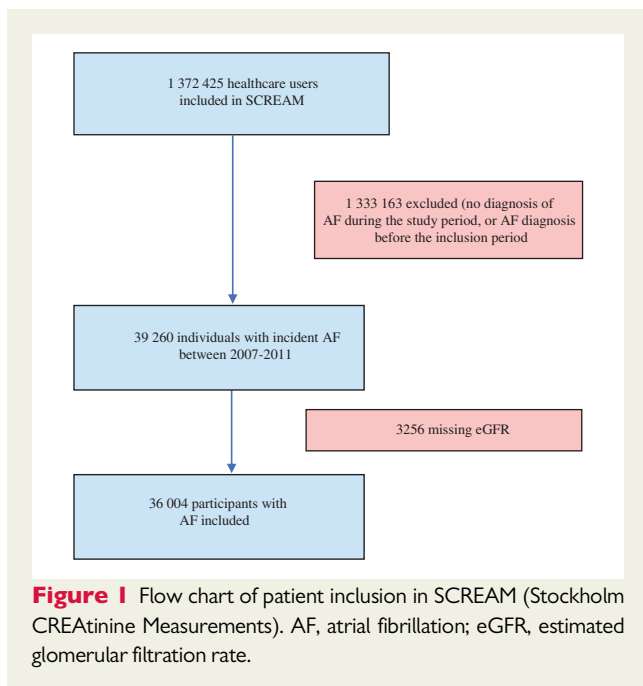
1 372 425 healthcare users included in SCREAM

1 333 163 excluded (no diagnosis of AF during the study period, or AF diagnosis before the inclusion period

39 260 individuals with incident AF between 2007-2011

3256 missing eGFR

36 004 participants with AF included

**Figure 1** Flow chart of patient inclusion in SCREAM (Stockholm CREAtinine Measurements). AF, atrial fibrillation; eGFR, estimated glomerular filtration rate.